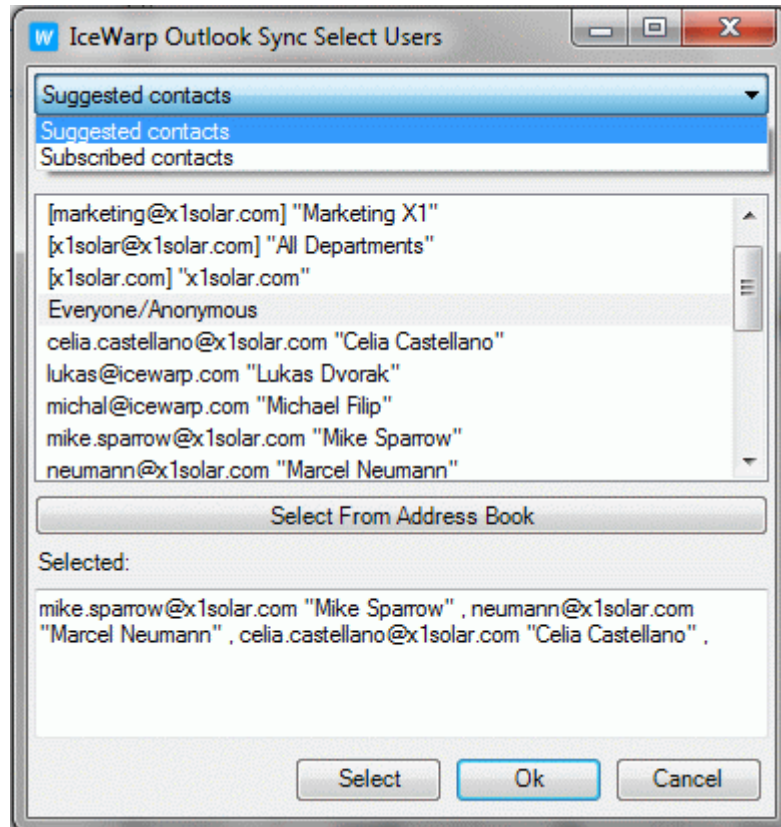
W IceWarp Outlook Sync Select Users

Suggested contacts

Suggested contacts
Subscribed contacts

[marketing@x1solar.com] "Marketing X1"
[x1solar@x1solar.com] "All Departments"
[x1solar.com] "x1solar.com"
Everyone/Anonymous
celia.castellano@x1solar.com "Celia Castellano"
lukas@icewarp.com "Lukas Dvorak"
michal@icewarp.com "Michael Filip"
mike.sparrow@x1solar.com "Mike Sparrow"
neumann@x1solar.com "Marcel Neumann"

Select From Address Book

Selected:

mike.sparrow@x1solar.com "Mike Sparrow" , neumann@x1solar.com "Marcel Neumann" , celia.castellano@x1solar.com "Celia Castellano" ,

Select
Ok
Cancel